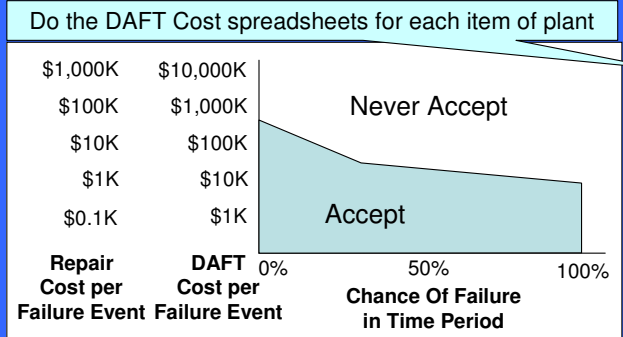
Do the DAFT Cost spreadsheets for each item of plant

| Repair Cost per Failure Event | DAFT Cost per Failure Event |
|---|---|
| \$1,000K | \$10,000K |
| \$100K | \$1,000K |
| \$10K | \$100K |
| \$1K | \$10K |
| \$0.1K | \$1K |

Never Accept

Accept

0% 50% 100%

Chance Of Failure in Time Period